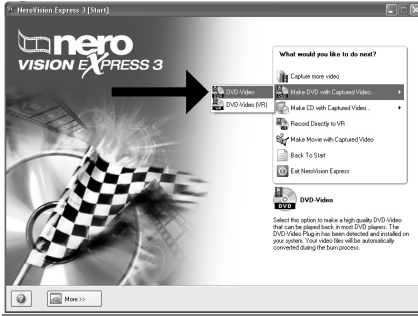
NeroVision Express 3 [Start]

nero VISION EXPRESS 3

What would you like to do next?

Capture more video

Make DVD with Captured Video...

Make CD with Captured Video...

Record Directly to VR

Make Movie with Captured Video

Back To Start

Exit NeroVision Express

DVD-Video

DVD-Video (VR)

DVD-Video

Select this option to make a high quality DVD-Video that can be played back in most DVD players. The DVD-Video Plug-in has been detected and installed on your system. Your video files will be automatically converted during the burn process.

More >>